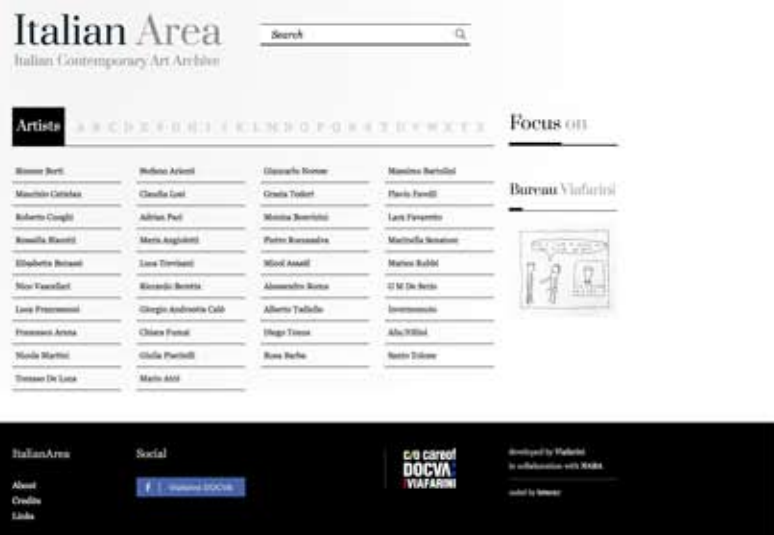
Italian Area
Italian Contemporary Art Archive

Search

Artists A B C D E F G H I J K L M N O P Q R S T U V W X Y Z

Focus on

Bureau Viafarini

Simone Berti
Marcello Cattelan
Roberto Coughi
Rossella Biscotti
Elisabetta Benassi
Nico Vascellari
Luca Francesconi
Francesco Arena
Nicola Martini
Tomaso De Luca

Stefano Arienti
Claudia Losi
Adrian Paci
Maria Angiolotti
Luca Trevisani
Riccardo Beretta
Giorgio Andreotta Calò
Chiara Fumai
Giulia Piscitelli
Mario Airò

Giancarlo Norese
Grazia Toderi
Monica Bonvicini
Pietro Roccasalva
Micol Assaël
Alessandro Roma
Alberto Tadiello
Diego Tonus
Rosa Barba

Massimo Bartolini
Flavio Favelli
Luca Pancrazzi
Marinella Senatore
Matteo Rubbi
G M De Serio
Invernomuto
Alis/Filliol
Santo Tolone

ItalianArea
About
Credits
Links

Social
Viafarini DOCVA

c/o careof
DOCVA
VIAFARINI

developed by Viafarini
in collaboration with MAXXI

coded by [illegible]